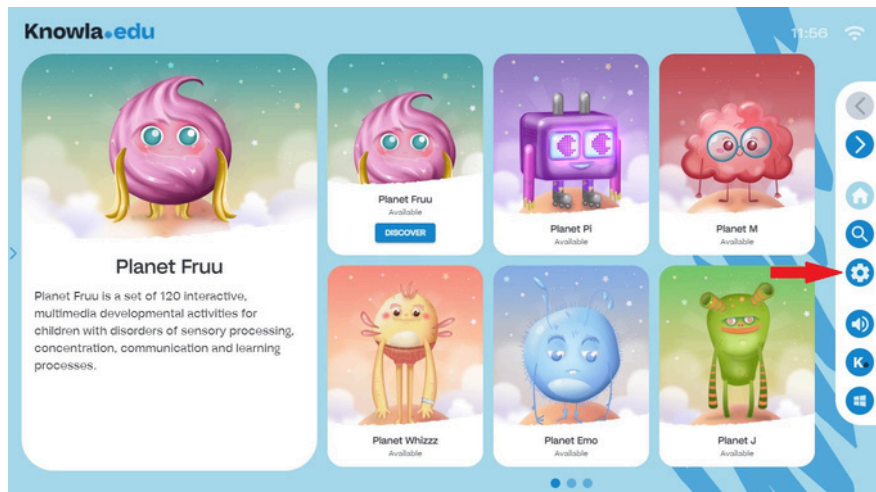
Knowla.edu

11:56

Planet Fruu

Planet Fruu is a set of 120 interactive, multimedia developmental activities for children with disorders of sensory processing, concentration, communication and learning processes.

Planet Fruu
Available
DISCOVER

Planet Pi
Available

Planet M
Available

Planet Whizzz
Available

Planet Emo
Available

Planet J
Available

K